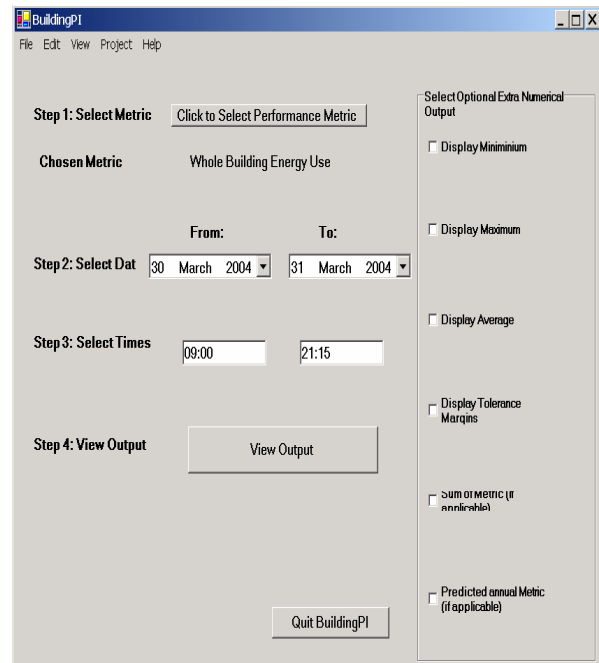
BuildingPI

File Edit View Project Help

Step 1: Select Metric

Click to Select Performance Metric

Chosen Metric

Whole Building Energy Use

From:

To:

Step 2: Select Dat

30 March 2004

31 March 2004

Step 3: Select Times

09:00

21:15

Step 4: View Output

View Output

Quit BuildingPI

Select Optional Extra Numerical Output

Display Mininimium

Display Maximum

Display Average

Display Tolerance Margins

Sum of Metric (if applicable)

Predicted annual Metric (if applicable)